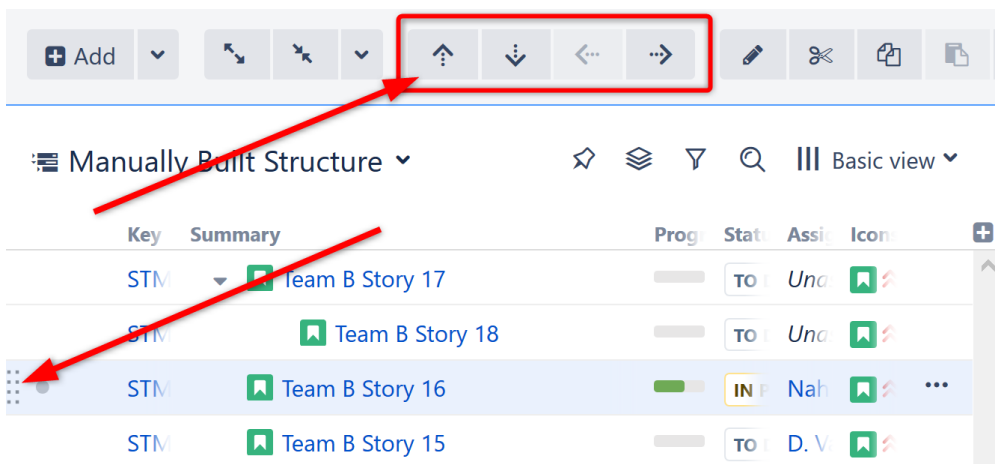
Add

Manually Built Structure

Basic view

| Key | Summary | Progr | Statu | Assig | Icon |
|---|---|---|---|---|---|
| STM | Team B Story 17 | | TO | Una | |
| STM | Team B Story 18 | | TO | Una | |
| STM | Team B Story 16 | | IN | Nah | |
| STM | Team B Story 15 | | TO | D. V | |